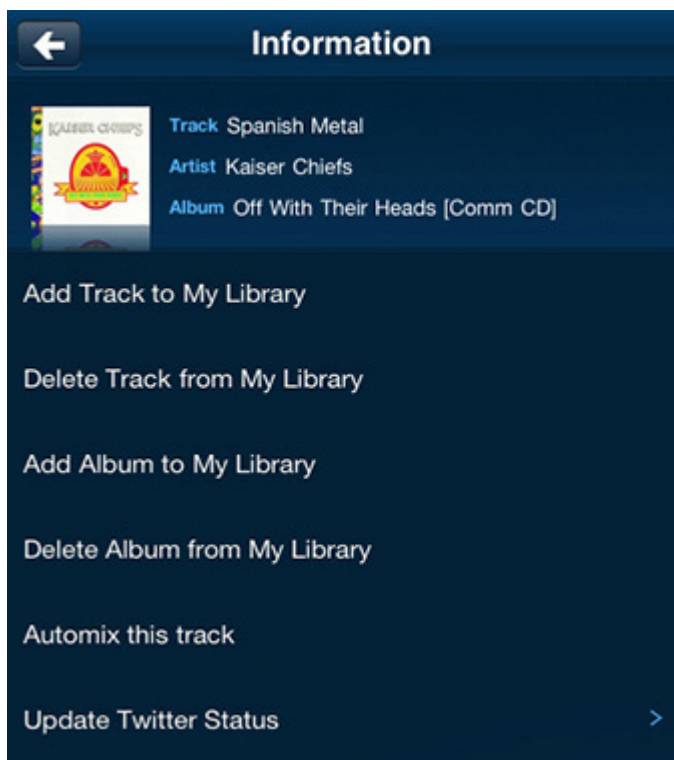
Information

KAISER CHIEFS

Track Spanish Metal
Artist Kaiser Chiefs
Album Off With Their Heads [Comm CD]

Add Track to My Library

Delete Track from My Library

Add Album to My Library

Delete Album from My Library

Automix this track

Update Twitter Status